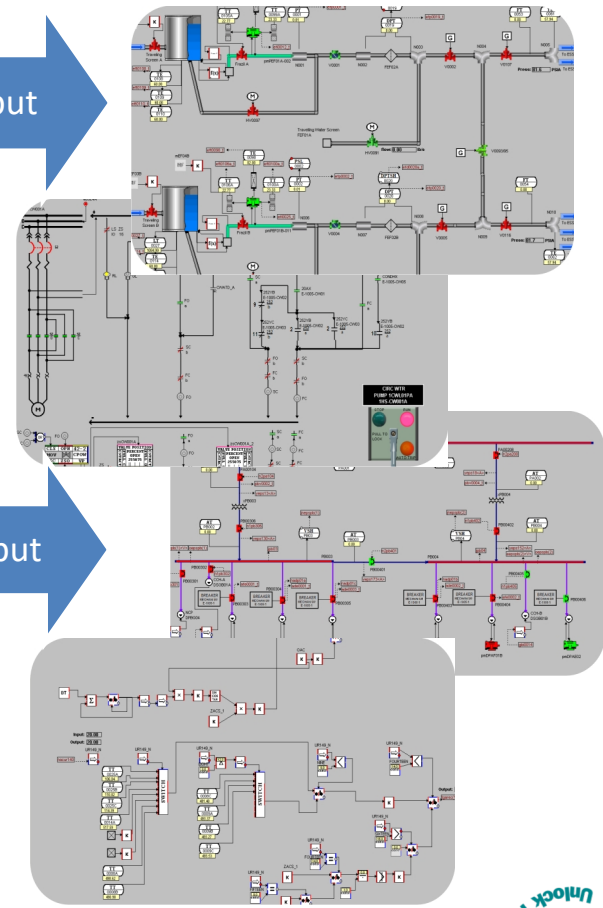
out

out

Traveling Screen A

Traveling Screen B

Traveling Water Screen

Press 81.6 PSIA

Press 81.7 PSIA

M

H

G

CIRC WTR PUMP 1CW01PA 1HS CW001A

SWITCH

SWITCH

Input 20.00

Output 20.00

Output

Unlock